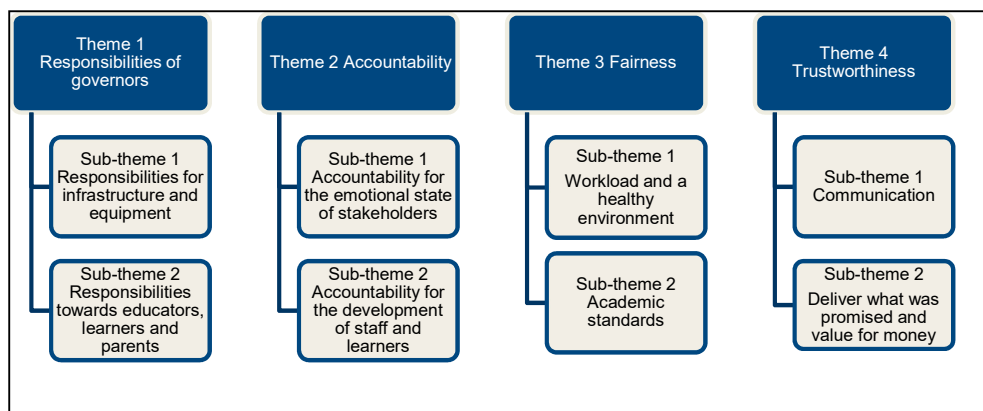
Theme 1
Responsibilities of governors

Sub-theme 1
Responsibilities for infrastructure and equipment

Sub-theme 2
Responsibilities towards educators, learners and parents

Theme 2 Accountability

Sub-theme 1
Accountability for the emotional state of stakeholders

Sub-theme 2
Accountability for the development of staff and learners

Theme 3 Fairness

Sub-theme 1
Workload and a healthy environment

Sub-theme 2
Academic standards

Theme 4
Trustworthiness

Sub-theme 1
Communication

Sub-theme 2
Deliver what was promised and value for money